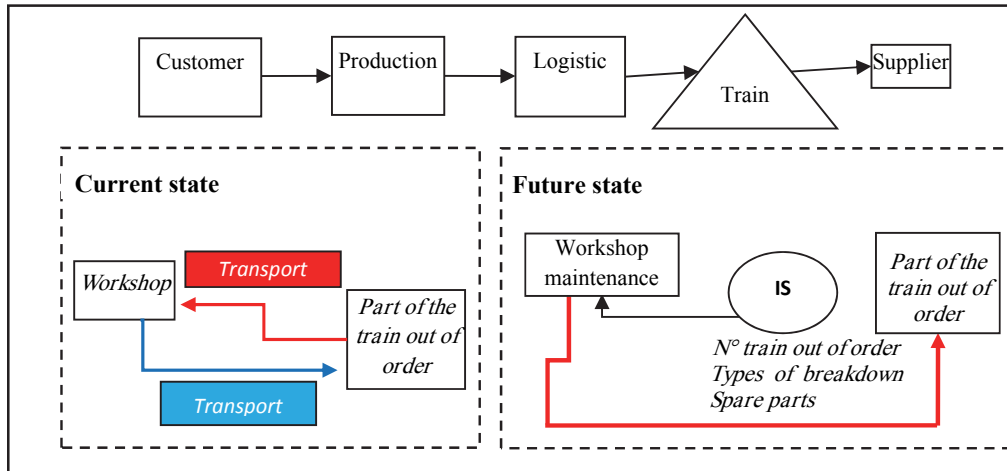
Customer
Production
Logistic
Train
Supplier

Current state

Transport
Workshop
Part of the train out of order
Transport

Future state

Workshop maintenance
IS
Part of the train out of order
N° train out of order
Types of breakdown
Spare parts